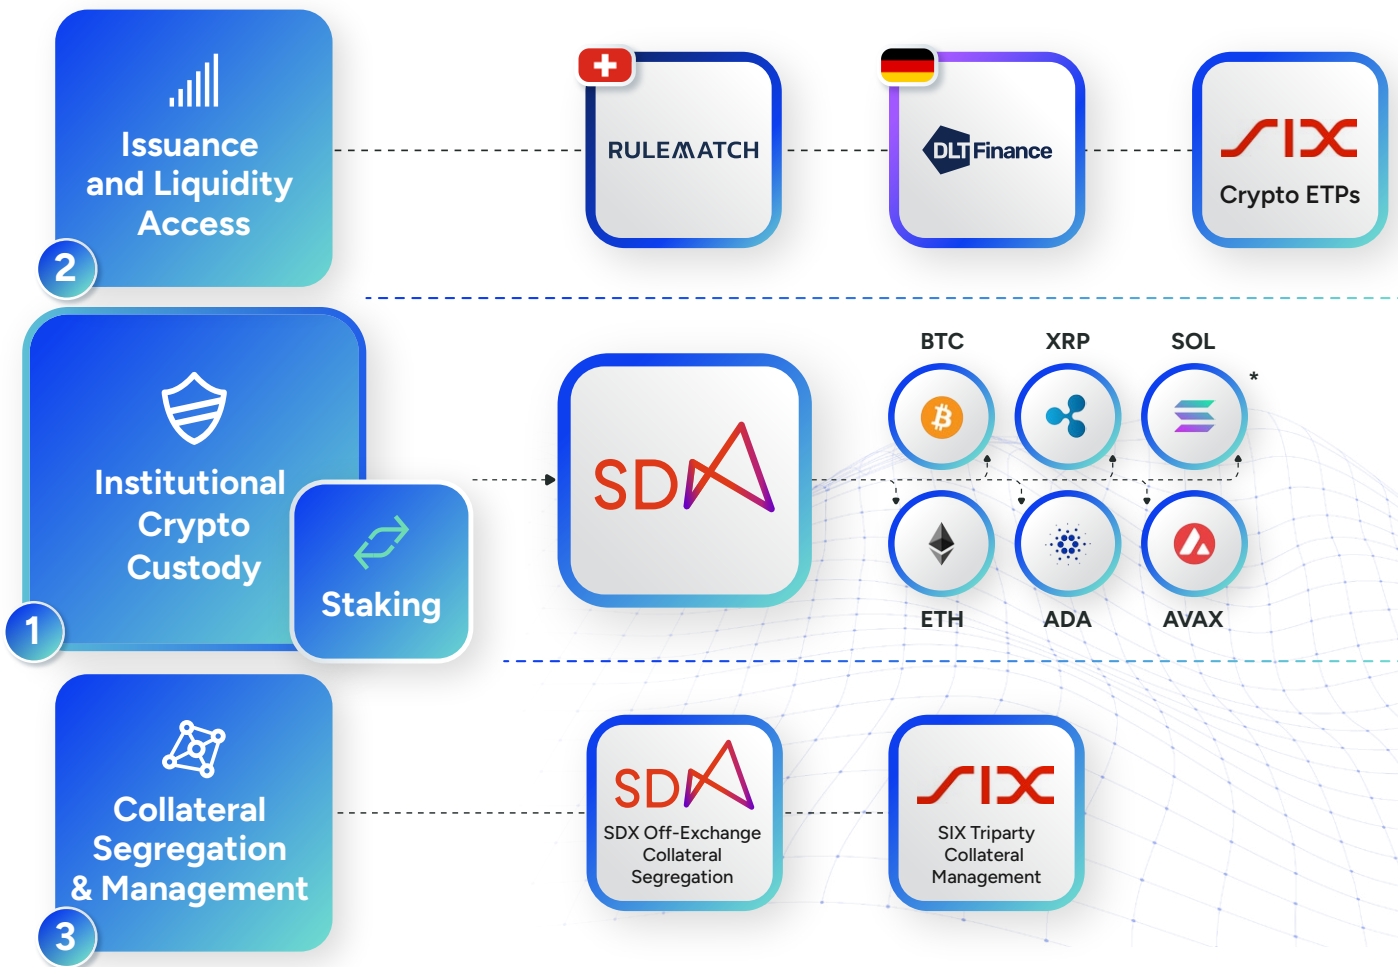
Issuance and Liquidity Access

2

RULEMATCH

DLT Finance

SIX

Crypto ETPs

Institutional Crypto Custody

Staking

1

SDX

BTC XRP SOL

*

ETH ADA AVAX

Collateral Segregation & Management

3

SDX

SDX Off-Exchange Collateral Segregation

SIX

SIX Triparty Collateral Management